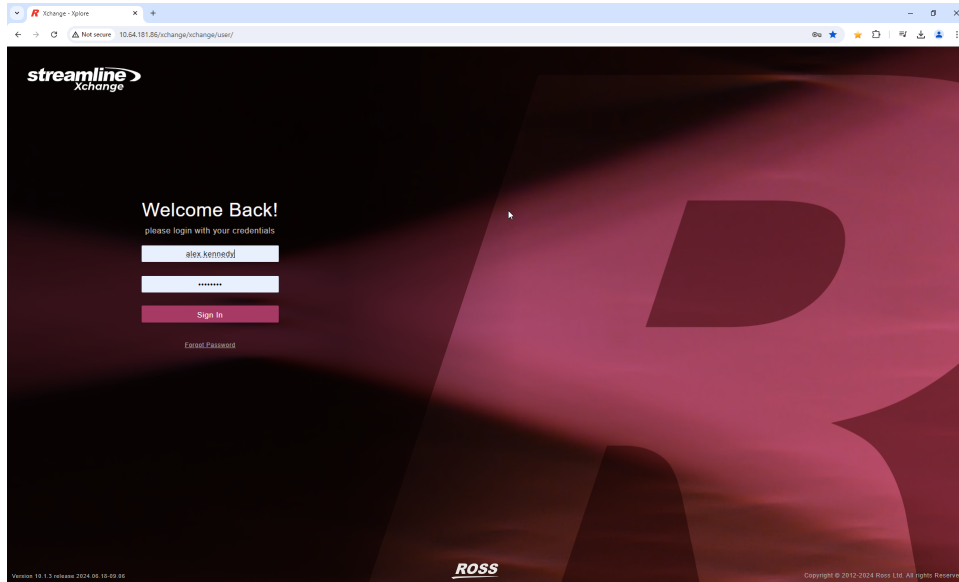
Xchange - Xplore

Not secure 10.64.181.86/xchange/xchange/user/

streamline Xchange

Welcome Back!

please login with your credentials

alex.kennedy

••••••••

Sign In

Forgot Password

Version 10.1.3 release 2024.06.18-09.06

ROSS

Copyright © 2012-2024 Ross Ltd. All rights Reserved